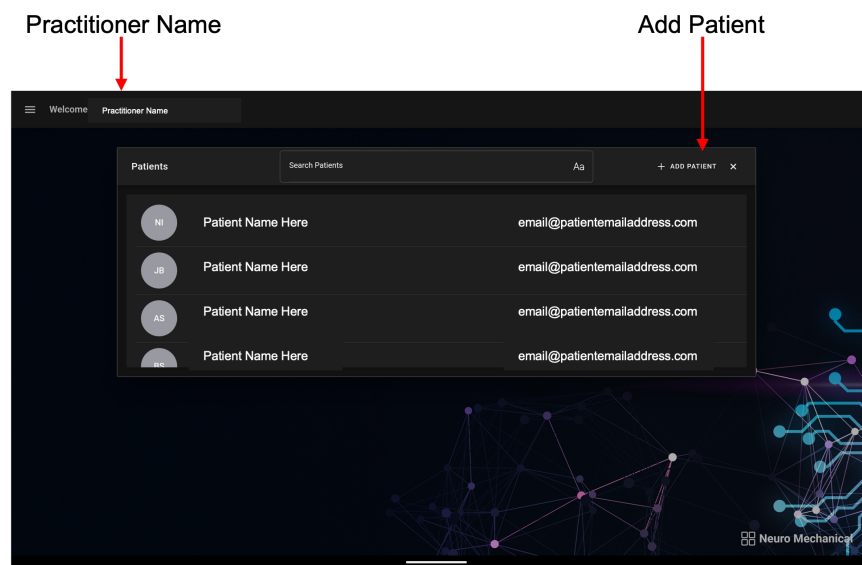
Practitioner Name

Add Patient

Welcome Practitioner Name

Patients

Search Patients

Aa

+ ADD PATIENT ×

NI Patient Name Here email@patientemailaddress.com

JB Patient Name Here email@patientemailaddress.com

AS Patient Name Here email@patientemailaddress.com

BS Patient Name Here email@patientemailaddress.com

Neuro Mechanical